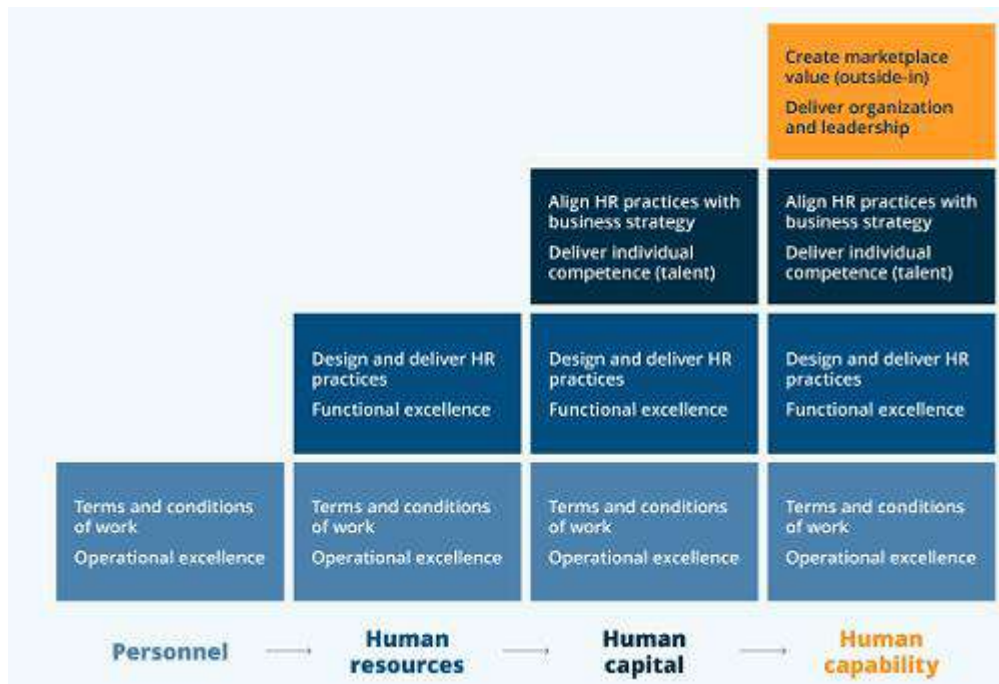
Create marketplace value (outside-in)
Deliver organization and leadership

Align HR practices with business strategy
Deliver individual competence (talent)

Align HR practices with business strategy
Deliver individual competence (talent)

Design and deliver HR practices
Functional excellence

Design and deliver HR practices
Functional excellence

Design and deliver HR practices
Functional excellence

Terms and conditions of work
Operational excellence

Terms and conditions of work
Operational excellence

Terms and conditions of work
Operational excellence

Terms and conditions of work
Operational excellence

Personnel → Human resources → Human capital → Human capability